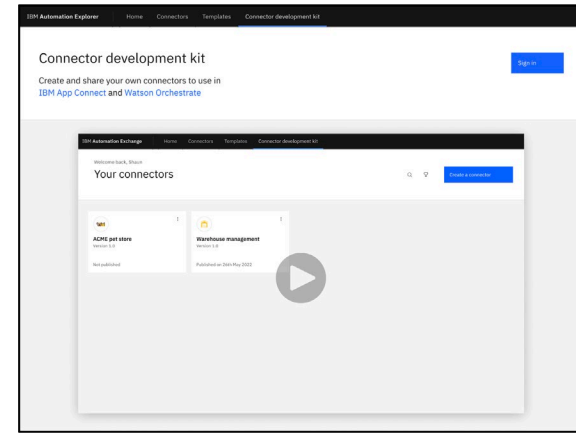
IBM Automation Explorer Home Connectors Templates Connector development kit

Connector development kit

Create and share your own connectors to use in IBM App Connect and Watson Orchestrate

Sign in

IBM Automation Exchange Home Connectors Templates Connector development kit

Welcome back, Shaun

Your connectors

Create a connector

ACME pet store
Version 1.0

Not published

Warehouse management
Version 1.0

Published on 26th May 2022